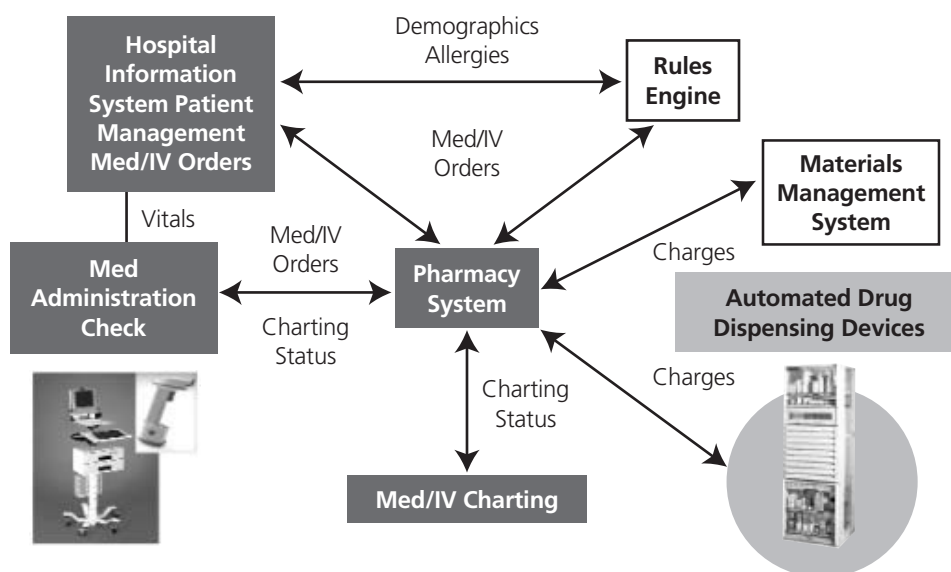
Hospital Information System Patient Management Med/IV Orders

Demographics
Allergies

Rules Engine

Med/IV Orders

Materials Management System

Vitals

Med/IV Orders

Charges

Med Administration Check

Pharmacy System

Automated Drug Dispensing Devices

Charting Status

Charting Status

Charges

Med/IV Charting